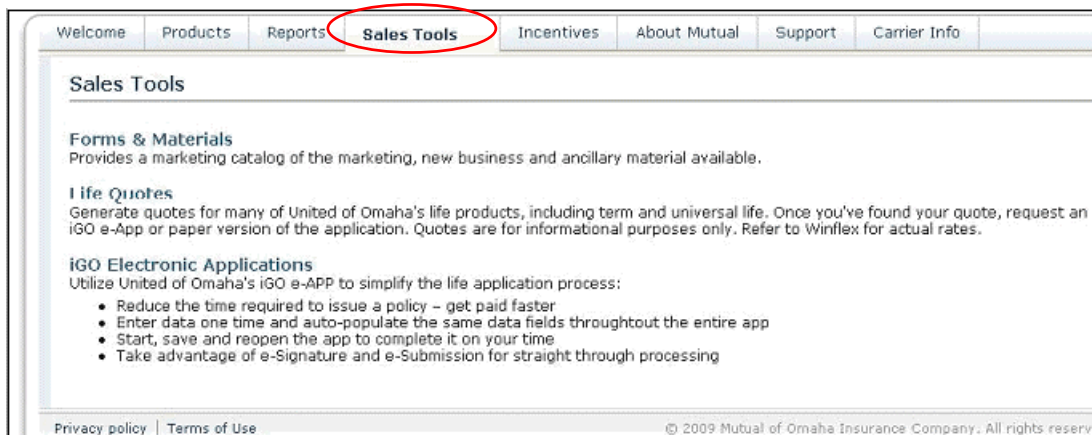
Welcome | Products | Reports | Sales Tools | Incentives | About Mutual | Support | Carrier Info

Sales Tools

Forms & Materials
Provides a marketing catalog of the marketing, new business and ancillary material available.

Life Quotes
Generate quotes for many of United of Omaha's life products, including term and universal life. Once you've found your quote, request an iGO e-App or paper version of the application. Quotes are for informational purposes only. Refer to Winflex for actual rates.

iGO Electronic Applications
Utilize United of Omaha's iGO e-APP to simplify the life application process:

- Reduce the time required to issue a policy – get paid faster
- Enter data one time and auto-populate the same data fields throughtout the entire app
- Start, save and reopen the app to complete it on your time
- Take advantage of e-Signature and e-Submission for straight through processing

Privacy policy | Terms of Use

© 2009 Mutual of Omaha Insurance Company. All rights reserv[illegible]